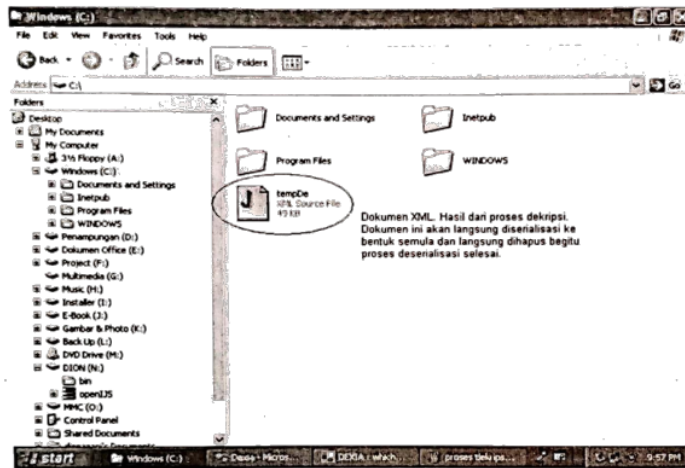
Windows (C:)

File Edit View Favorites Tools Help

Back Search Folders

Address C:\

Folders

Desktop
My Documents
My Computer
3½ Floppy (A:)
Windows (C:)
Documents and Settings
Inetpub
Program Files
WINDOWS
Penampungan (D:)
Dokumen Office (E:)
Project (F:)
Multimedia (G:)
Music (H:)
Installer (I:)
E-Book (J:)
Gambar & Photo (K:)
Back Up (L:)
DVD Drive (M:)
DION (N:)
bin
openJS
MMC (O:)
Control Panel
Shared Documents

Documents and Settings
Inetpub
Program Files
WINDOWS

tempDe
XML Source File
49 KB

Dokumen XML. Hasil dari proses dekripsi. Dokumen ini akan langsung diserialisasi ke bentuk semula dan langsung dihapus begitu proses deserialisasi selesai.

start Windows (C:) Dasa - Micros... DEKA - which... proses tiek ups... 9:57 PM